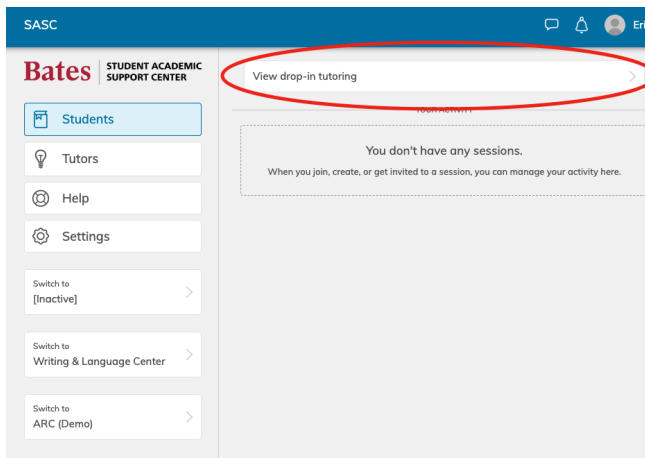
SASC

Eri

Bates STUDENT ACADEMIC SUPPORT CENTER

Students

Tutors

Help

Settings

Switch to
[Inactive]

Switch to
Writing & Language Center

Switch to
ARC (Demo)

View drop-in tutoring

YOUR ACTIVITY

You don't have any sessions.

When you join, create, or get invited to a session, you can manage your activity here.